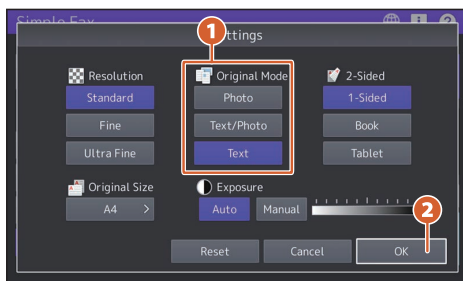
Simple Fax

1

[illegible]ttings

Resolution

Standard

Fine

Ultra Fine

Original Mode

Photo

Text/Photo

Text

2-Sided

1-Sided

Book

Tablet

Original Size

A4 >

Exposure

Auto

Manual

2

Reset

Cancel

OK